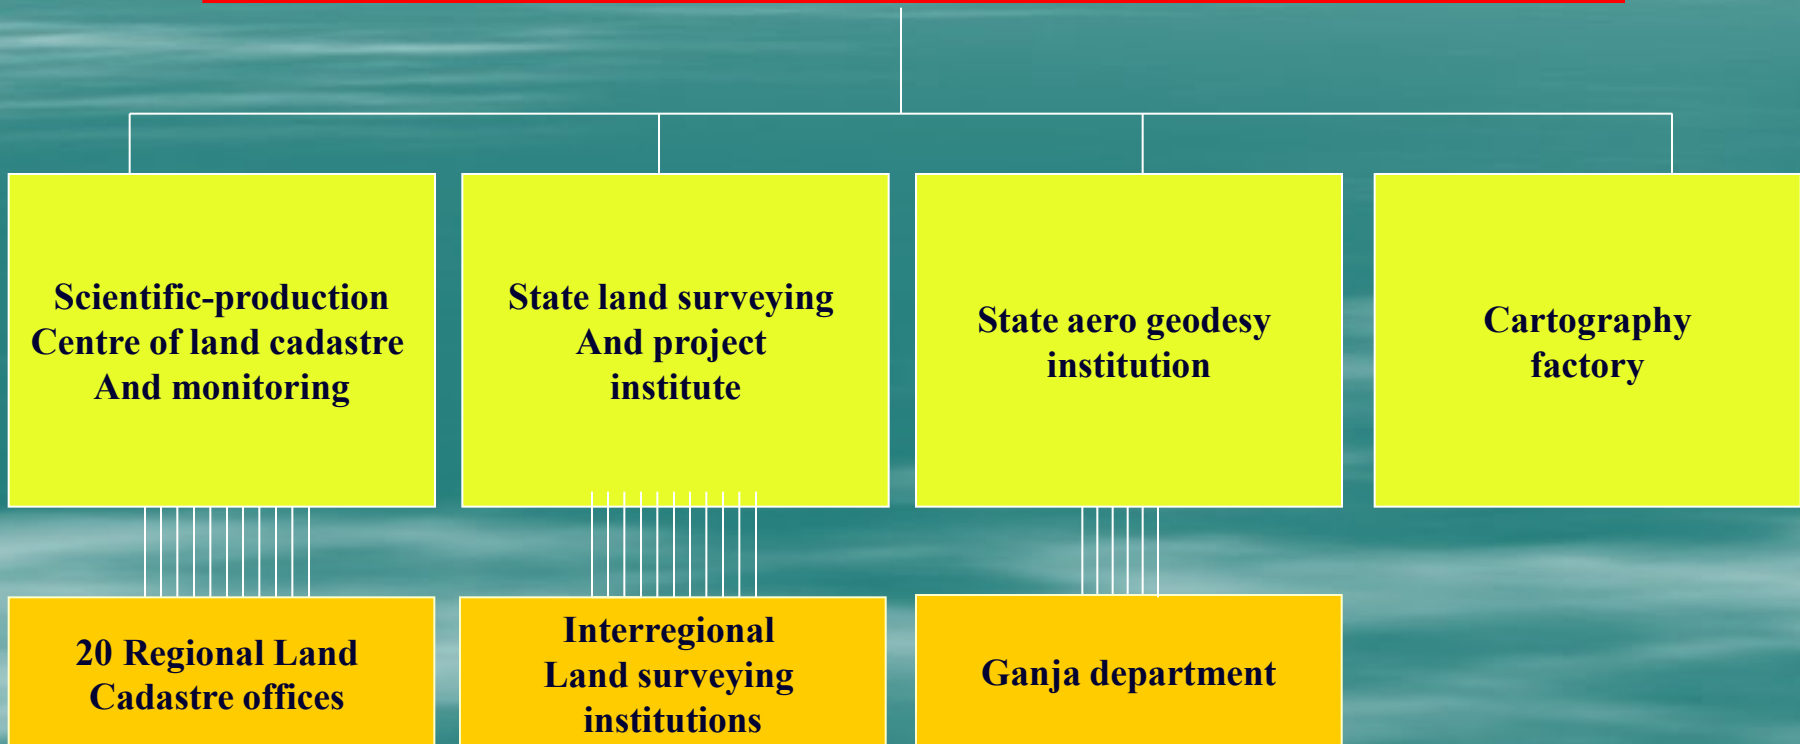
Scientific-production Centre of land cadastre And monitoring

State land surveying And project institute

State aero geodesy institution

Cartography factory

20 Regional Land Cadastre offices

Interregional Land surveying institutions

Ganja department